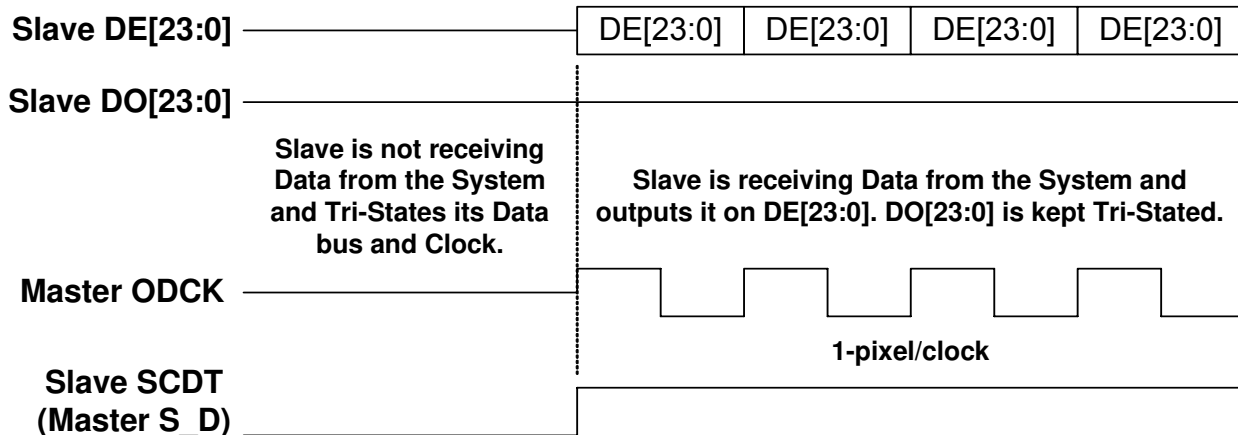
Slave DE[23:0]

DE[23:0] | DE[23:0] | DE[23:0] | DE[23:0]

Slave DO[23:0]

Slave is not receiving Data from the System and Tri-States its Data bus and Clock.

Slave is receiving Data from the System and outputs it on DE[23:0]. DO[23:0] is kept Tri-Stated.

Master ODCK

1-pixel/clock

Slave SCDT (Master S_D)